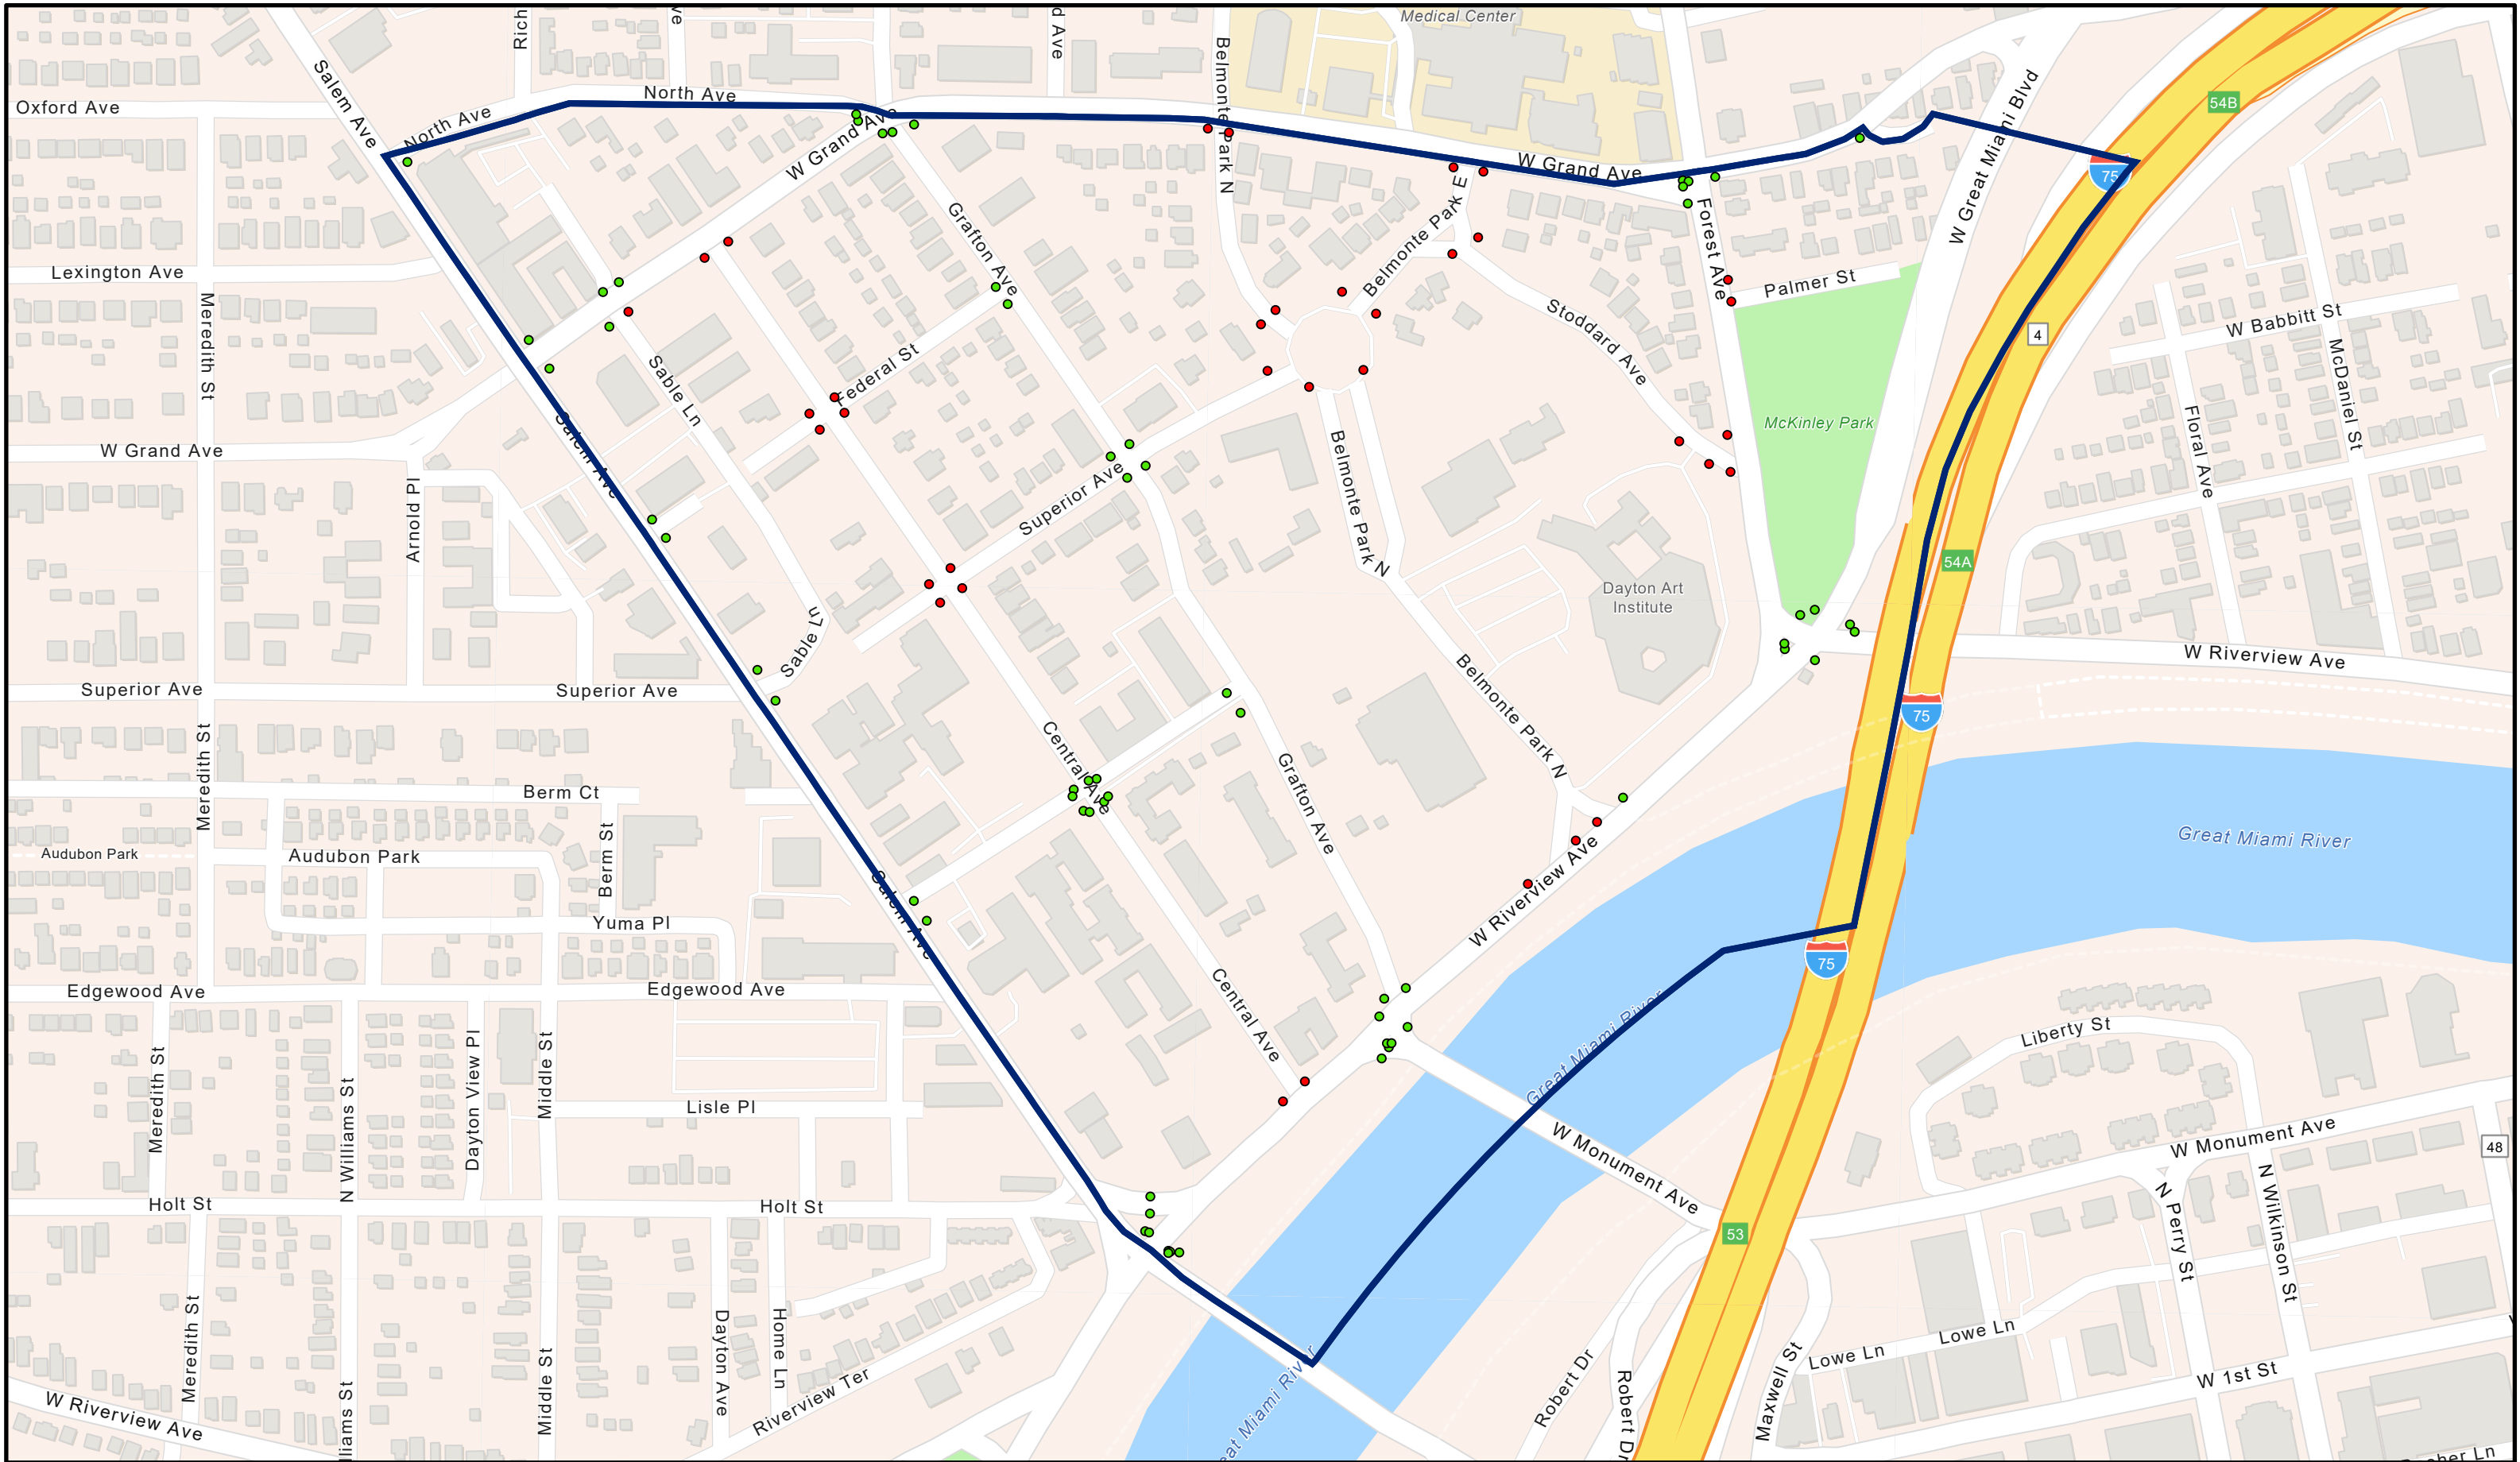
Medical Center
Rich
d Ave
Belmonte Park N
Salem Ave
North Ave
Oxford Ave
North Ave
W Grand Ave
W Grand Ave
W Great Miami Blvd
54B
75
Belmonte Park E
Forest Ave
Palmer St
Lexington Ave
Grafton Ave
Stoddard Ave
W Babbitt St
Meredith St
Federal St
4
Sable Ln
McKinley Park
McDaniel St
W Grand Ave
Salem Ave
Superior Ave
Floral Ave
Arnold Pl
Belmonte Park N
54A
Dayton Art Institute
Sable Ln
W Riverview Ave
Superior Ave
Superior Ave
75
Meredith St
Central Ave
Belmonte Park N
Berm Ct
Grafton Ave
Great Miami River
Audubon Park
Audubon Park
Berm St
W Riverview Ave
Salem Ave
Yuma Pl
75
Edgewood Ave
Edgewood Ave
Central Ave
Great Miami River
Liberty St
Meredith St
N Williams St
Dayton View Pl
Middle St
Lisle Pl
W Monument Ave
W Monument Ave
48
Holt St
Holt St
53
N Perry St
N Wilkinson St
Meredith St
Dayton Ave
Home Ln
Lowe Ln
Lowe Ln
W 1st St
W Riverview Ave
Middle St
Williams St
Riverview Ter
Great Miami River
Robert Dr
Robert Dr
Maxwell St
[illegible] Ln